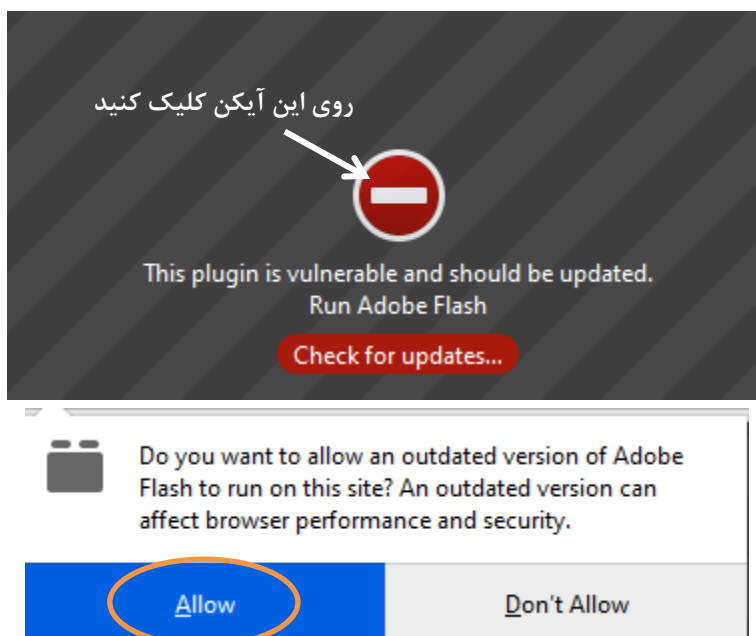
روی این آیکن کلیک کنید

This plugin is vulnerable and should be updated.
Run Adobe Flash

Check for updates...

Do you want to allow an outdated version of Adobe Flash to run on this site? An outdated version can affect browser performance and security.

Allow

Don't Allow